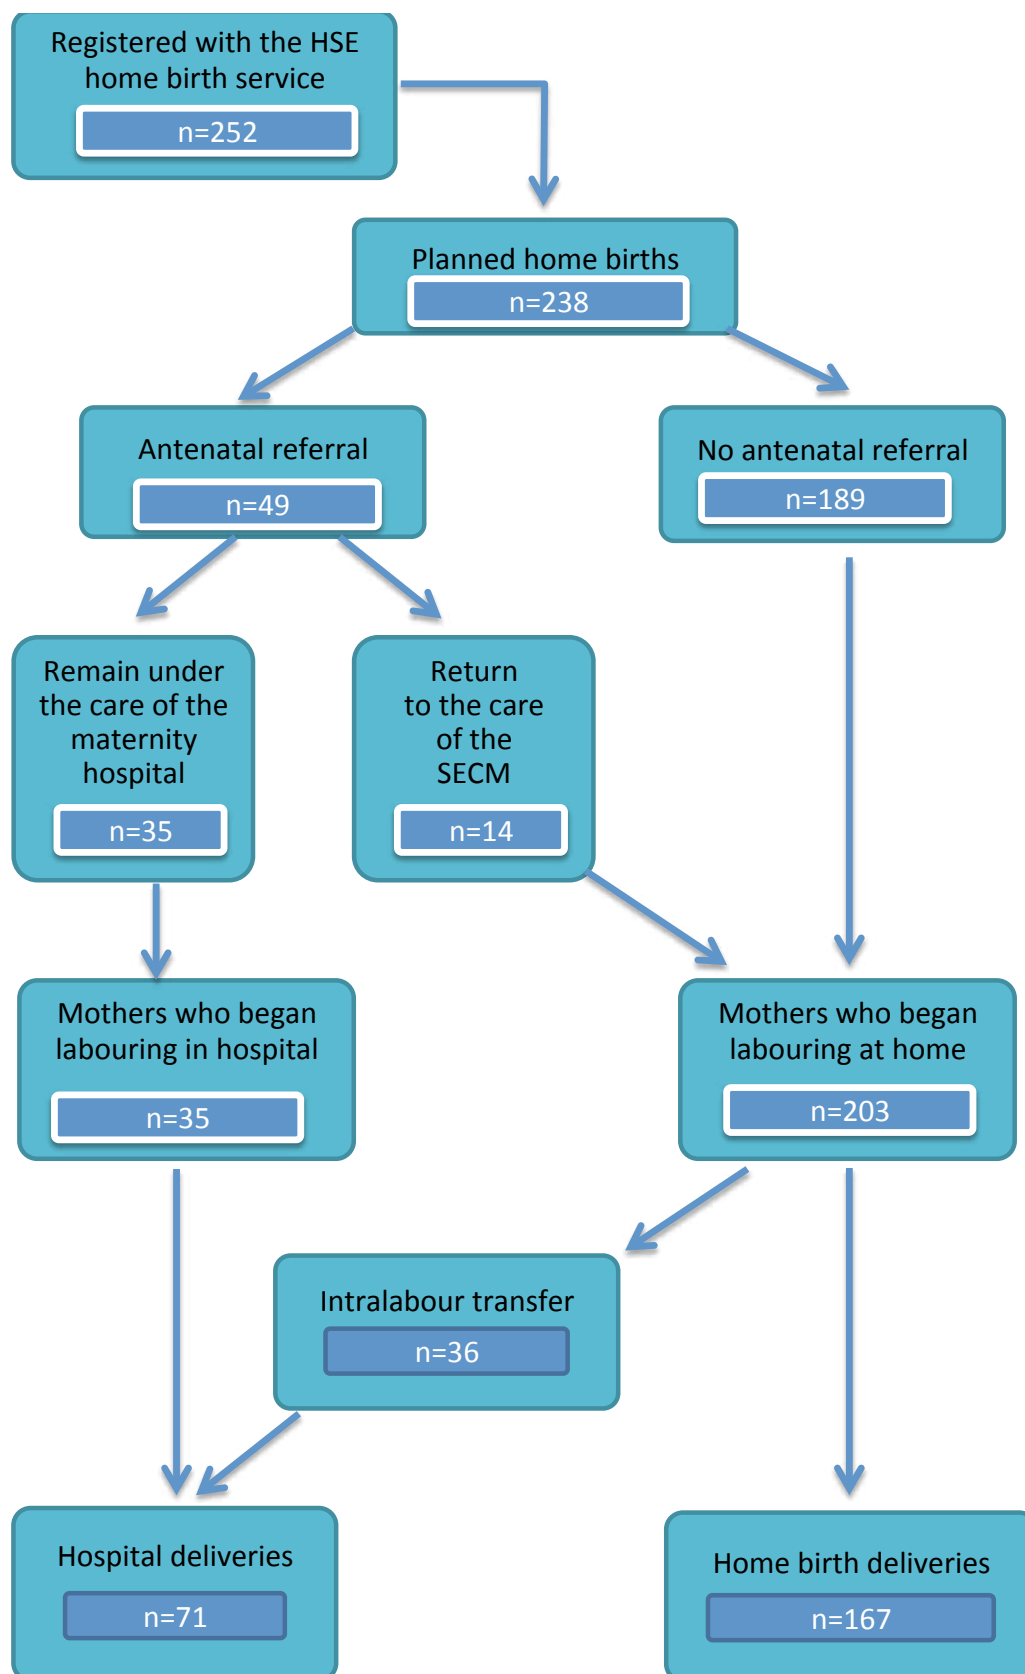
Registered with the HSE home birth service

n=252

Planned home births

n=238

Antenatal referral

n=49

No antenatal referral

n=189

Remain under the care of the maternity hospital

n=35

Return to the care of the SECM

n=14

Mothers who began labouring in hospital

n=35

Mothers who began labouring at home

n=203

Intralabour transfer

n=36

Hospital deliveries

n=71

Home birth deliveries

n=167